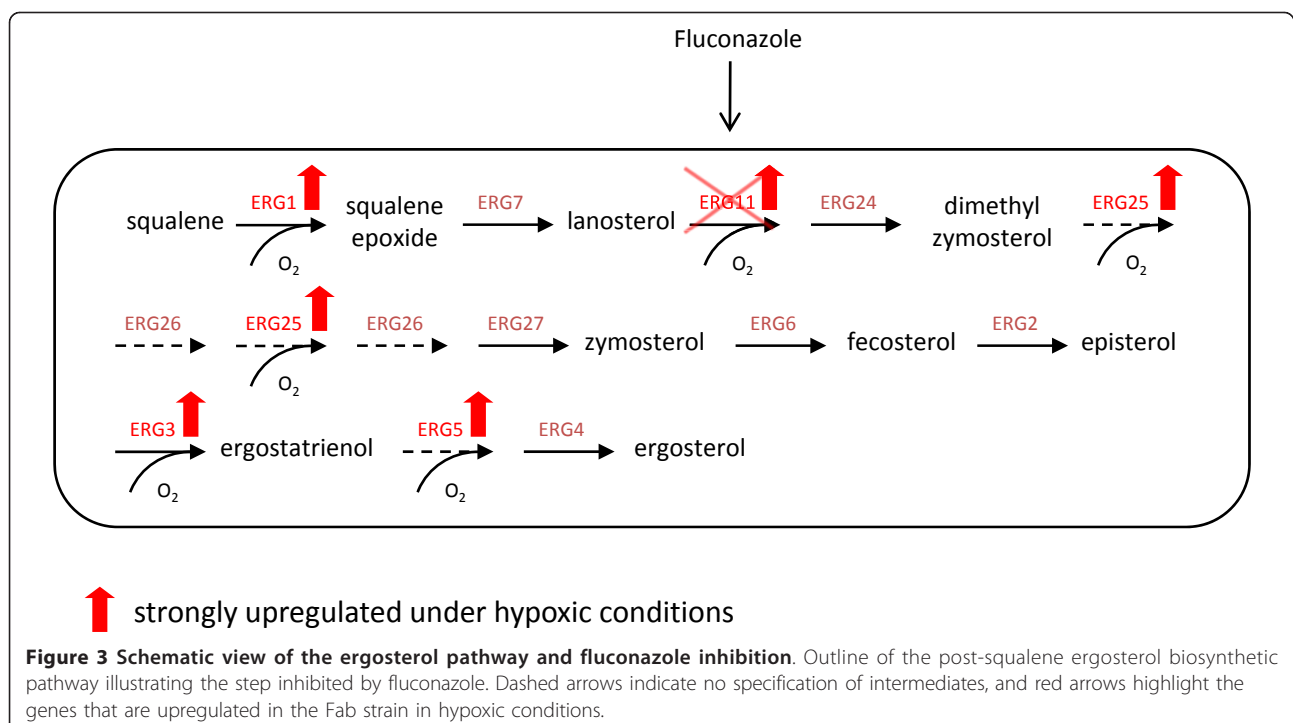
Fluconazole

squalene ERG1 $O_2$ squalene epoxide ERG7 lanosterol ERG11 $O_2$ ERG24 dimethyl zymosterol ERG25 $O_2$

ERG26 ERG25 $O_2$ ERG26 ERG27 zymosterol ERG6 fecosterol ERG2 episterol

ERG3 $O_2$ ergostatrienol ERG5 $O_2$ ERG4 ergosterol

strongly upregulated under hypoxic conditions

**Figure 3 Schematic view of the ergosterol pathway and fluconazole inhibition**. Outline of the post-squalene ergosterol biosynthetic pathway illustrating the step inhibited by fluconazole. Dashed arrows indicate no specification of intermediates, and red arrows highlight the genes that are upregulated in the Fab strain in hypoxic conditions.